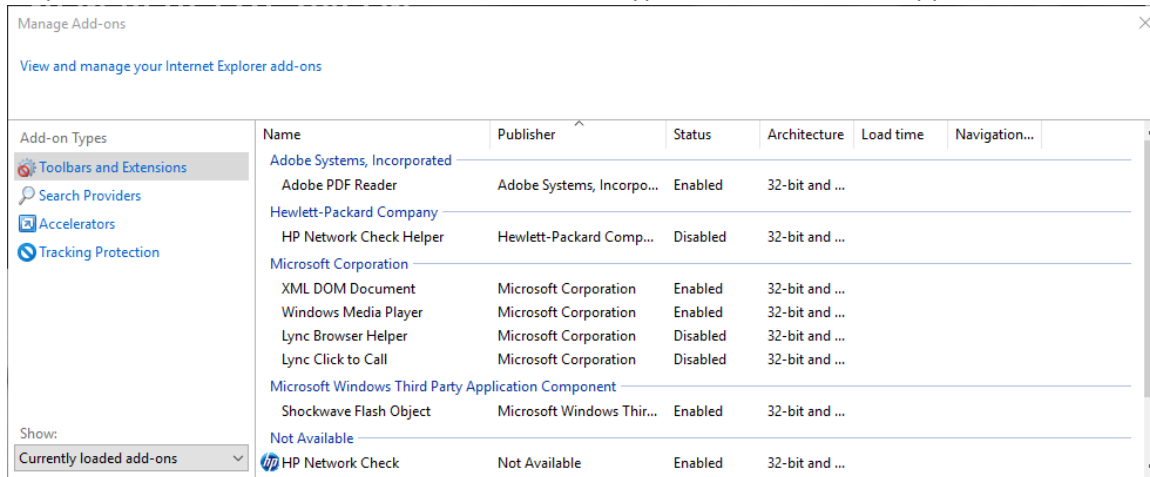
Manage Add-ons

View and manage your Internet Explorer add-ons

Add-on Types
Toolbars and Extensions
Search Providers
Accelerators
Tracking Protection

Show:
Currently loaded add-ons

| Name | Publisher | Status | Architecture | Load time | Navigation... |
|---|---|---|---|---|---|
| Adobe Systems, Incorporated | | | | | |
| Adobe PDF Reader | Adobe Systems, Incorpo... | Enabled | 32-bit and ... | | |
| Hewlett-Packard Company | | | | | |
| HP Network Check Helper | Hewlett-Packard Comp... | Disabled | 32-bit and ... | | |
| Microsoft Corporation | | | | | |
| XML DOM Document | Microsoft Corporation | Enabled | 32-bit and ... | | |
| Windows Media Player | Microsoft Corporation | Enabled | 32-bit and ... | | |
| Lync Browser Helper | Microsoft Corporation | Disabled | 32-bit and ... | | |
| Lync Click to Call | Microsoft Corporation | Disabled | 32-bit and ... | | |
| Microsoft Windows Third Party Application Component | | | | | |
| Shockwave Flash Object | Microsoft Windows Thir... | Enabled | 32-bit and ... | | |
| Not Available | | | | | |
| HP Network Check | Not Available | Enabled | 32-bit and ... | | |